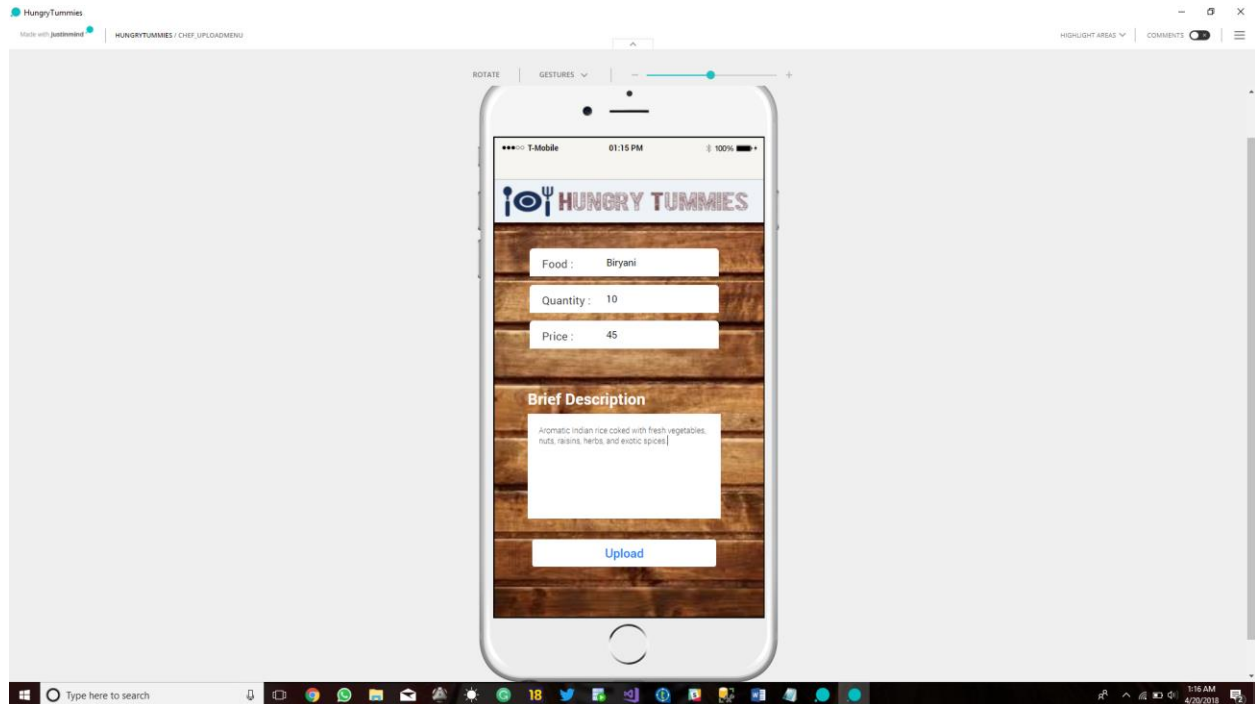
HungryTummies

Made with justinmind

HUNGRYTUMMIES / CHEF_UPLOADMENU

HIGHLIGHT AREAS

COMMENTS

ROTATE

GESTURES

−

+

●●●○○ T-Mobile

01:15 PM

100%

HUNGRY TUMMIES

Food : Biryani

Quantity : 10

Price : 45

Brief Description

Aromatic indian rice coked with fresh vegetables, nuts, raisins, herbs, and exotic spices.

Upload

Type here to search

18

1:16 AM
4/20/2018